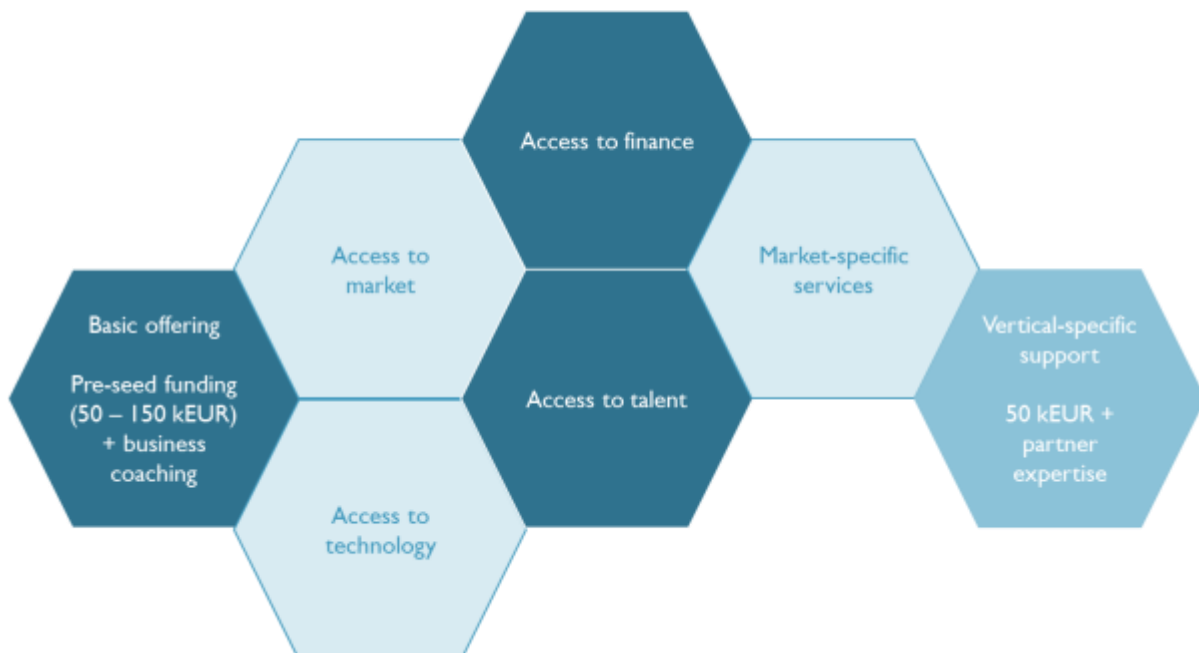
Access to finance

Access to market

Market-specific services

Basic offering

Pre-seed funding (50 – 150 kEUR) + business coaching

Access to talent

Vertical-specific support

50 kEUR + partner expertise

Access to technology